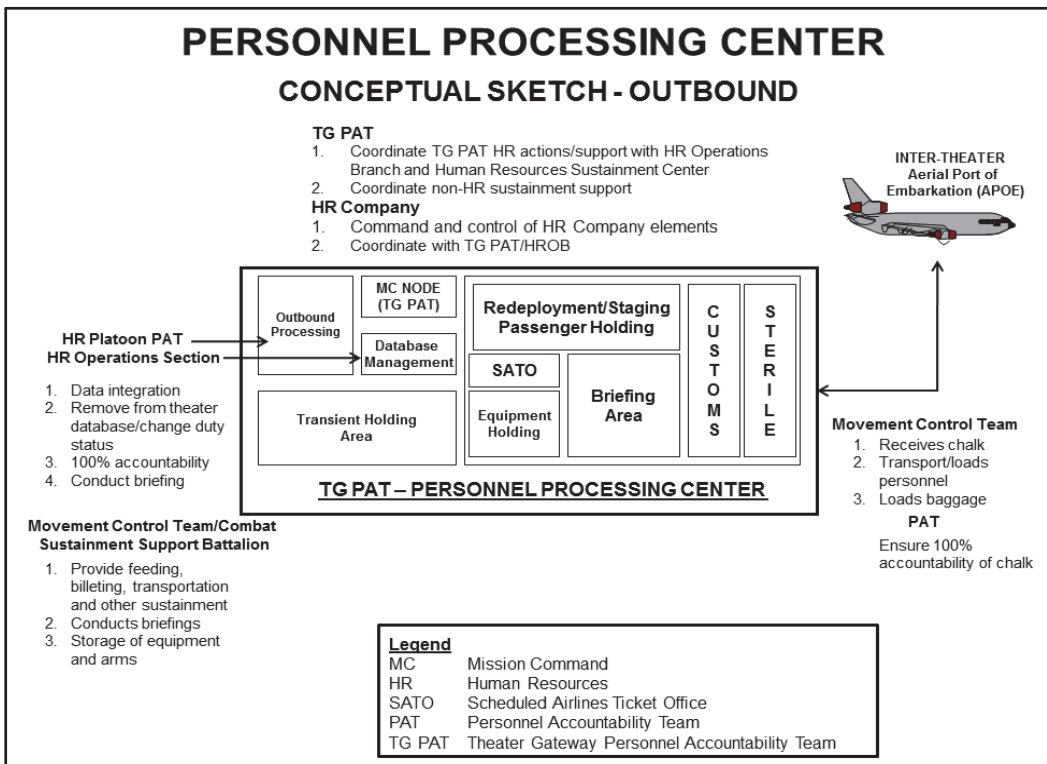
PERSONNEL PROCESSING CENTER

CONCEPTUAL SKETCH - OUTBOUND

TG PAT
1. Coordinate TG PAT HR actions/support with HR Operations Branch and Human Resources Sustainment Center
2. Coordinate non-HR sustainment support

HR Company
1. Command and control of HR Company elements
2. Coordinate with TG PAT/HROB

INTER-THEATER
Aerial Port of Embarkation (APOE)

Outbound Processing

MC NODE (TG PAT)

Database Management

Redeployment/Staging Passenger Holding

SATO

Equipment Holding

Briefing Area

Transient Holding Area

C U S T O M S

S T E R I L E

TG PAT – PERSONNEL PROCESSING CENTER

HR Platoon PAT
HR Operations Section

1. Data integration
2. Remove from theater database/change duty status
3. 100% accountability
4. Conduct briefing

Movement Control Team
1. Receives chalk
2. Transport/loads personnel
3. Loads baggage

PAT
Ensure 100% accountability of chalk

Movement Control Team/Combat Sustainment Support Battalion
1. Provide feeding, billeting, transportation and other sustainment
2. Conducts briefings
3. Storage of equipment and arms

Legend
| | |
|---|---|
| MC | Mission Command |
| HR | Human Resources |
| SATO | Scheduled Airlines Ticket Office |
| PAT | Personnel Accountability Team |
| TG PAT | Theater Gateway Personnel Accountability Team |